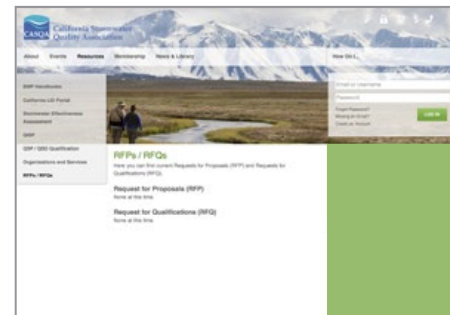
CASQA California Stormwater Quality Association

About Events Resources Membership News & Library

New Get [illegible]

BMP Handbooks

California LID Portal

Stormwater Effectiveness Assessment

SWRP

QSP / QSD Qualification

Organizations and Services

RFPs / RFQs

Email or Username

Password

Forgot Password?
Missing an Email?
Create an Account

LOG IN

RFPs / RFQs

Here you can find current Requests for Proposals (RFP) and Requests for Qualifications (RFQ).

Request for Proposals (RFP)
None at this time.

Request for Qualifications (RFQ)
None at this time.